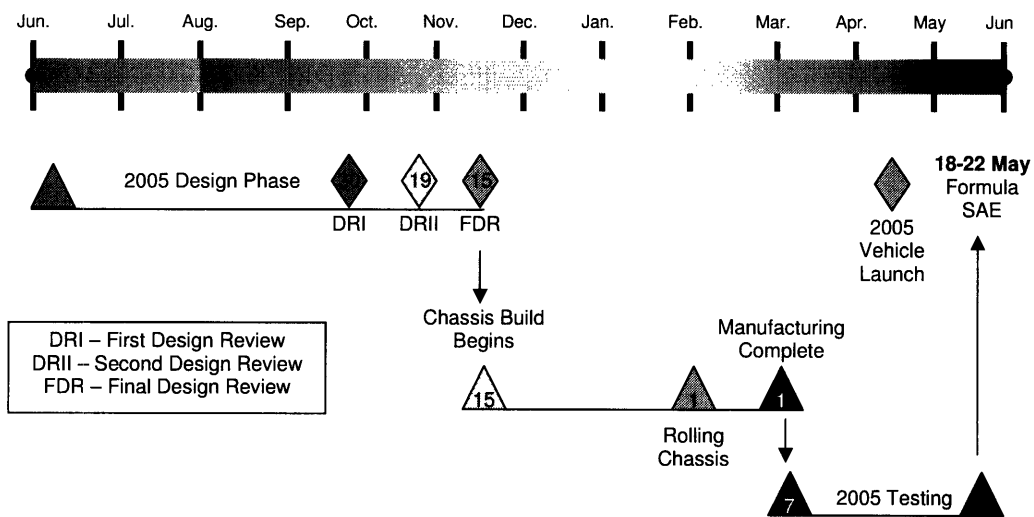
Jun. Jul. Aug. Sep. Oct. Nov. Dec. Jan. Feb. Mar. Apr. May Jun

2005 Design Phase

19

15

DRI DRII FDR

18-22 May
Formula
SAE

2005
Vehicle
Launch

Chassis Build
Begins

Manufacturing
Complete

DRI – First Design Review
DRII – Second Design Review
FDR – Final Design Review

15

1

1

Rolling
Chassis

7

2005 Testing